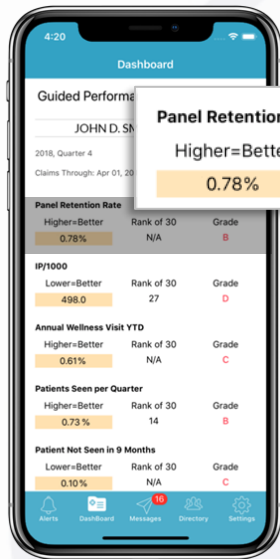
4:20

Dashboard

Guided Performa

JOHN D. SN

2018, Quarter 4

Claims Through: Apr 01, 20

Panel Retention

Higher=Bette

0.78%

Panel Retention Rate

| Higher=Better | Rank of 30 | Grade |
|---|---|---|
| 0.78% | N/A | B |

IP/1000

| Lower=Better | Rank of 30 | Grade |
|---|---|---|
| 498.0 | 27 | D |

Annual Wellness Visit YTD

| Higher=Better | Rank of 30 | Grade |
|---|---|---|
| 0.61% | N/A | C |

Patients Seen per Quarter

| Higher=Better | Rank of 30 | Grade |
|---|---|---|
| 0.73 % | 14 | B |

Patient Not Seen in 9 Months

| Lower=Better | Rank of 30 | Grade |
|---|---|---|
| 0.10% | N/A | C |

Alerts Dashboard 16 Messages Directory Settings